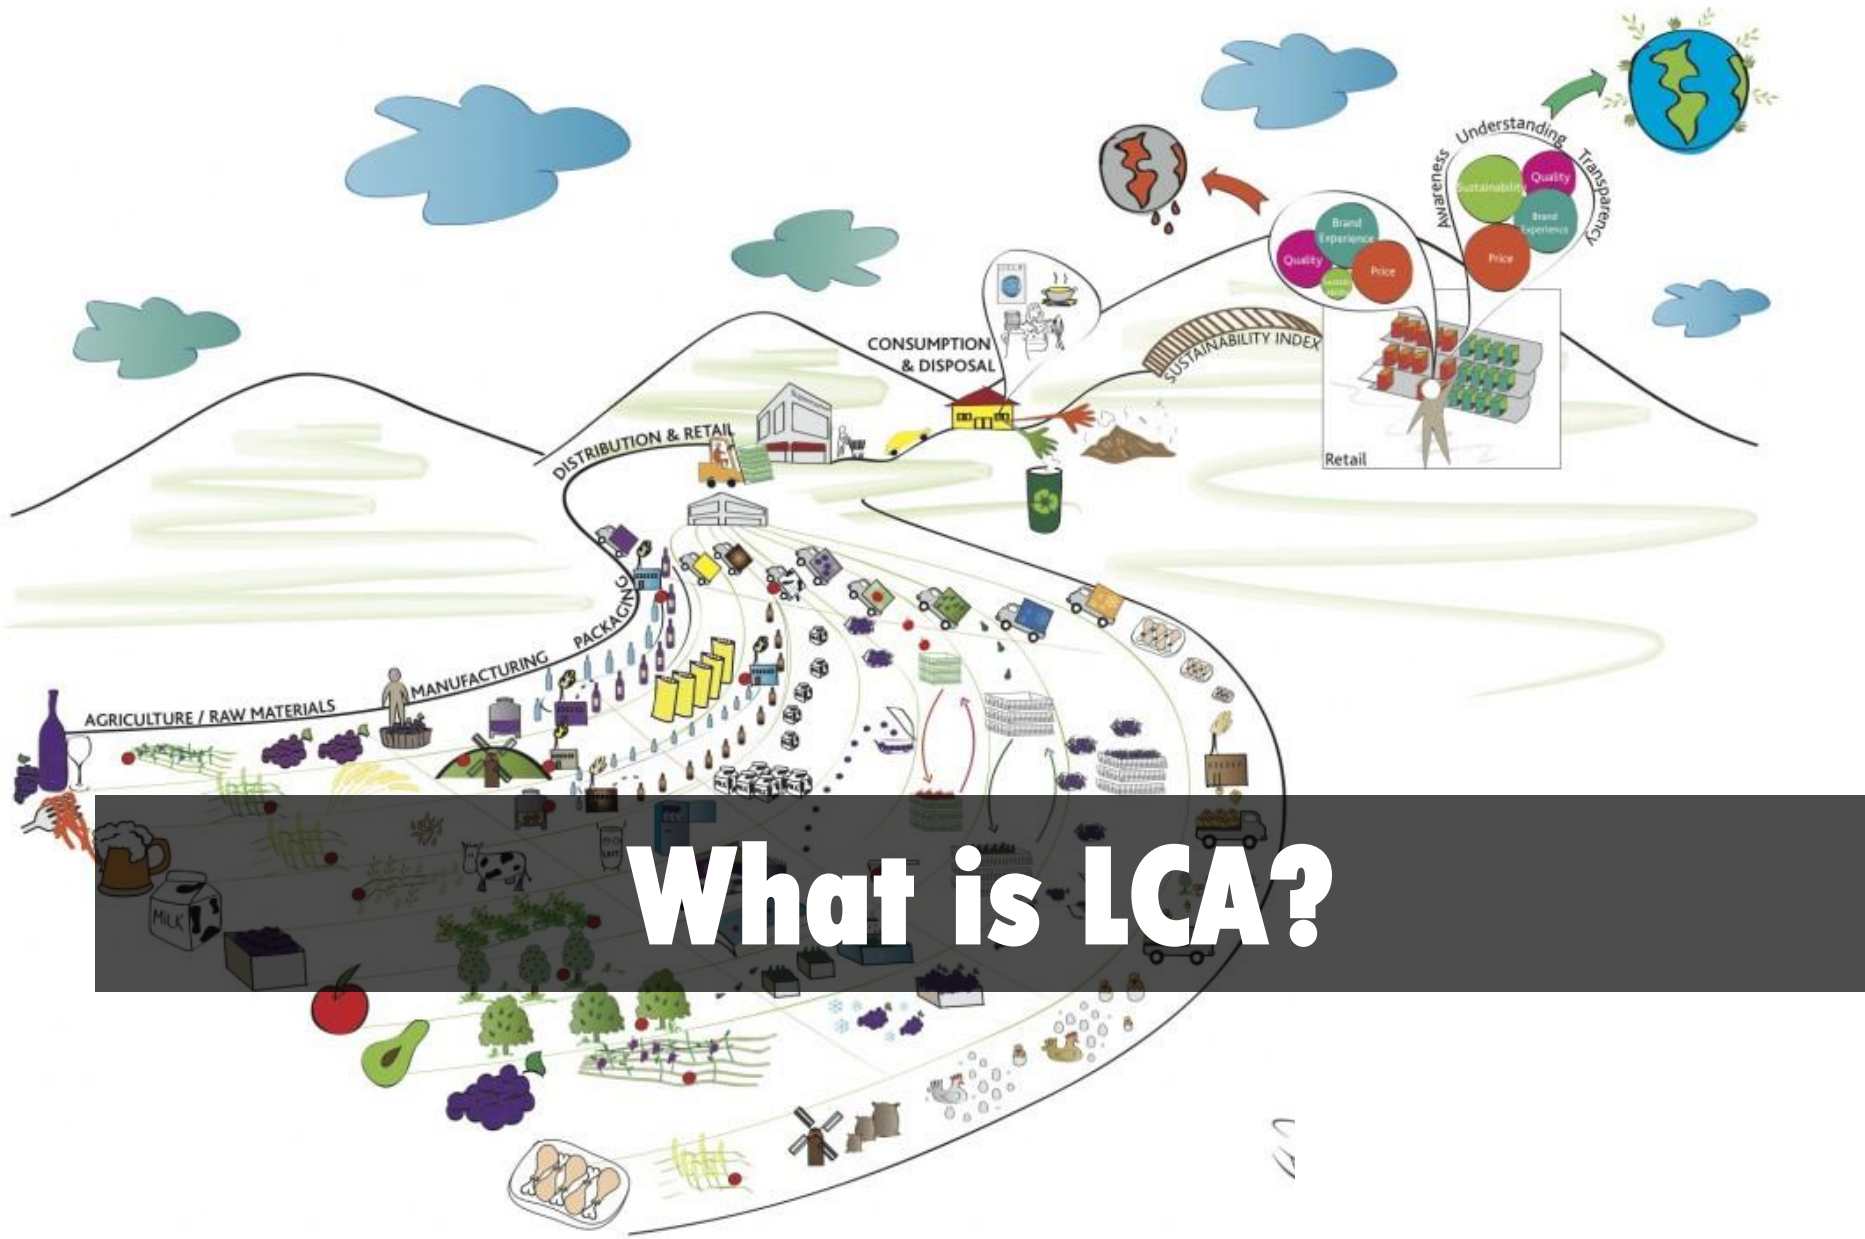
AGRICULTURE / RAW MATERIALS

MANUFACTURING

PACKAGING

DISTRIBUTION & RETAIL

CONSUMPTION & DISPOSAL

SUSTAINABILITY INDEX

Retail

Brand Experience

Quality

Price

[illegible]

Awareness Understanding Transparency

Sustainability

Quality

Brand Experience

Price

MILK

What is LCA?